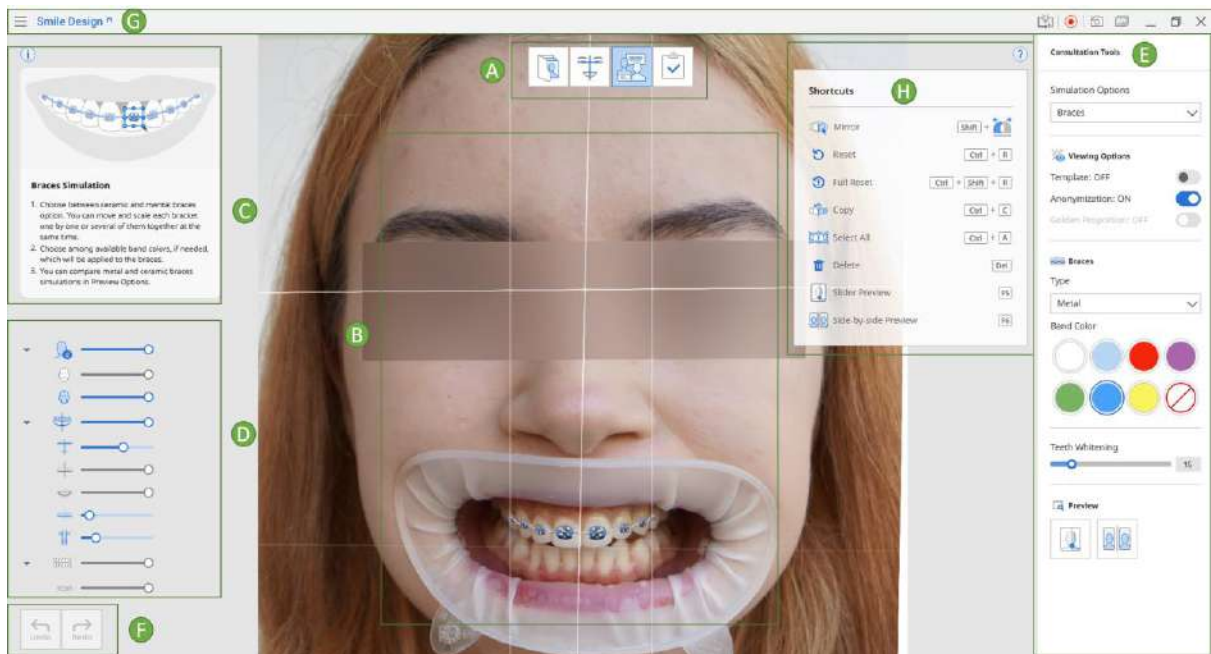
Smile Design G

Braces Simulation

1. Choose between ceramic and metal braces option. You can move and scale each bracket one by one or several of them together at the same time.
2. Choose among available band colors, if needed, which will be applied to the braces.
3. You can compare metal and ceramic braces simulations in Preview Options.

C

D

Undo Redo

F

A

B

Shortcuts H

Mirror Shift + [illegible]
Reset Ctrl + R
Full Reset Ctrl + Shift + R
Copy Ctrl + C
Select All Ctrl + A
Delete Del
Slider Preview F5
Side-by-side Preview F6

Consultation Tools E

Simulation Options
Braces

Viewing Options
Template: OFF
Anonymization: ON
Golden Proportion: OFF

Braces
Type
Metal
Band Color

Teeth Whitening
15

Preview